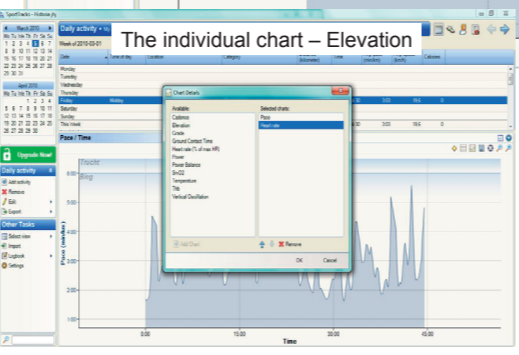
SportTracks - Rotbone.jfy

Daily activity

The individual chart – Elevation

March 2010

Week of 2010-03-01

Date | Time of day | Location | Category | Distance (kilometer) | Time | Avg pace (min/km) | Avg speed (km/h) | Calories

Monday
Tuesday
Wednesday
Thursday
Friday | Midday | | | | 3:03 | | 19.6 | 0
Saturday
Sunday
This Week | | | | | 3:03 | | 19.6 | 0

April 2010

Upgrade Now!

Daily activity
Add activity
Remove
Edit
Export

Other Tasks
Select view
Import
Logbook
Settings

Pace / Time

Chart Details

Available:
Cadence
Elevation
Grade
Ground Contact Time
Heart rate (% of max HR)
Power
Power Balance
SmO2
Temperature
Tilt
Vertical Oscillation

Selected charts:
Pace
Heart rate

Add Chart
Remove

OK
Cancel

Pace (min/km)

8:00
7:00
6:00
5:00
4:00
3:00

0:00
15:00
30:00
45:00

Time